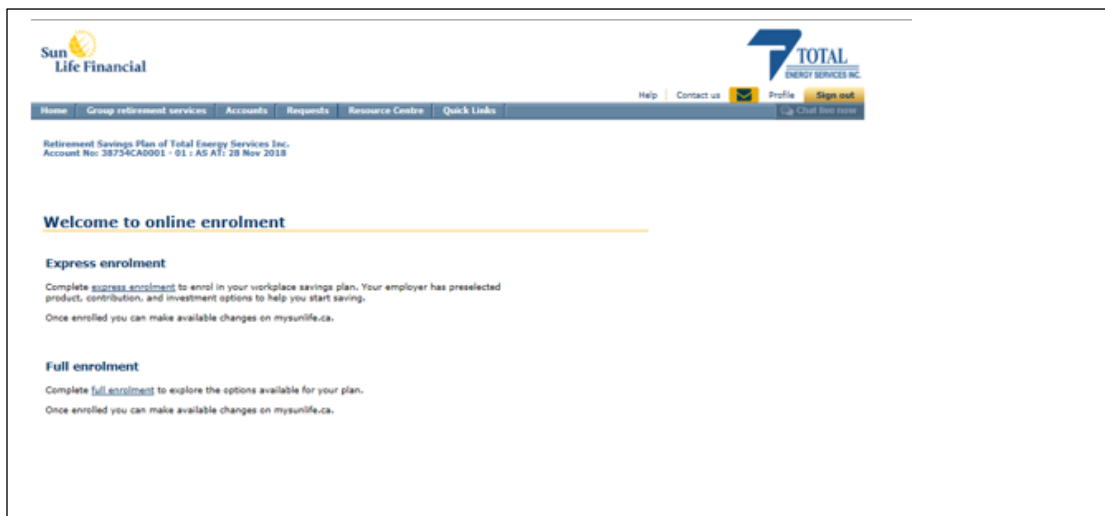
Sun Life Financial

TOTAL ENERGY SERVICES INC.

Help Contact us Profile Sign out

Home Group retirement services Accounts Requests Resource Centre Quick Links Chat live now

Retirement Savings Plan of Total Energy Services Inc.
Account No: 38734CA0001 - 01 : AS AT: 28 Nov 2018

Welcome to online enrolment

Express enrolment

Complete express enrolment to enrol in your workplace savings plan. Your employer has preselected product, contribution, and investment options to help you start saving.

Once enrolled you can make available changes on mysunlife.ca.

Full enrolment

Complete full enrolment to explore the options available for your plan.

Once enrolled you can make available changes on mysunlife.ca.